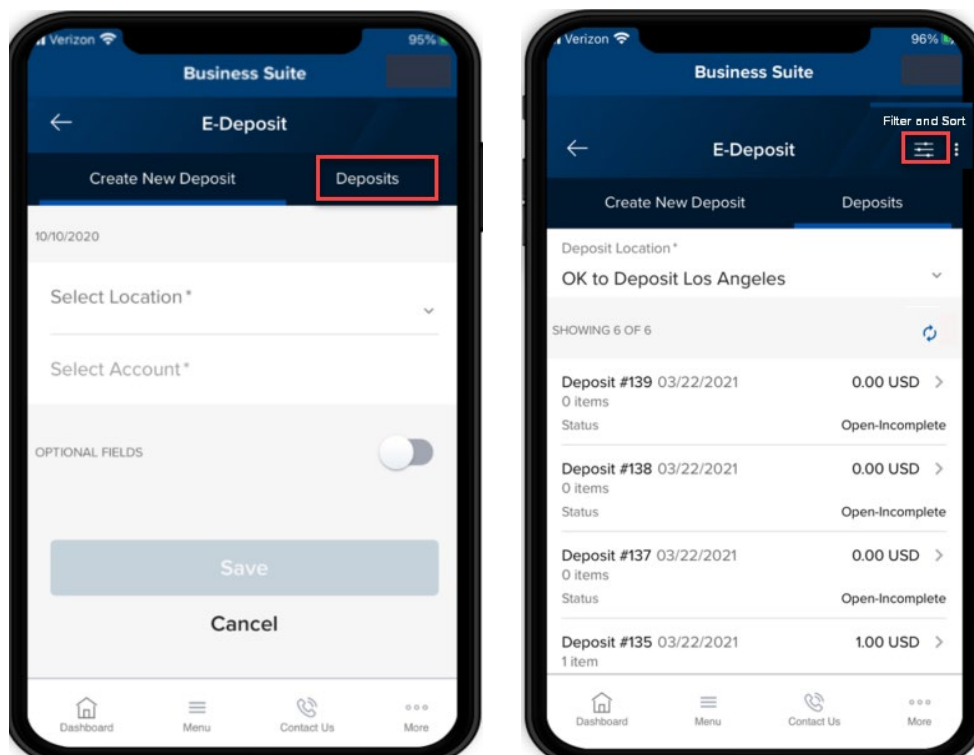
Verizon 95%

Business Suite

E-Deposit

Create New Deposit

Deposits

10/10/2020

Select Location*

Select Account*

OPTIONAL FIELDS

Save

Cancel

Dashboard Menu Contact Us More

Verizon 96%

Business Suite

Filter and Sort

E-Deposit

Create New Deposit

Deposits

Deposit Location*

OK to Deposit Los Angeles

SHOWING 6 OF 6

Deposit #139 03/22/2021 0.00 USD
0 items
Status Open-Incomplete

Deposit #138 03/22/2021 0.00 USD
0 items
Status Open-Incomplete

Deposit #137 03/22/2021 0.00 USD
0 items
Status Open-Incomplete

Deposit #135 03/22/2021 1.00 USD
1 item

Dashboard Menu Contact Us More